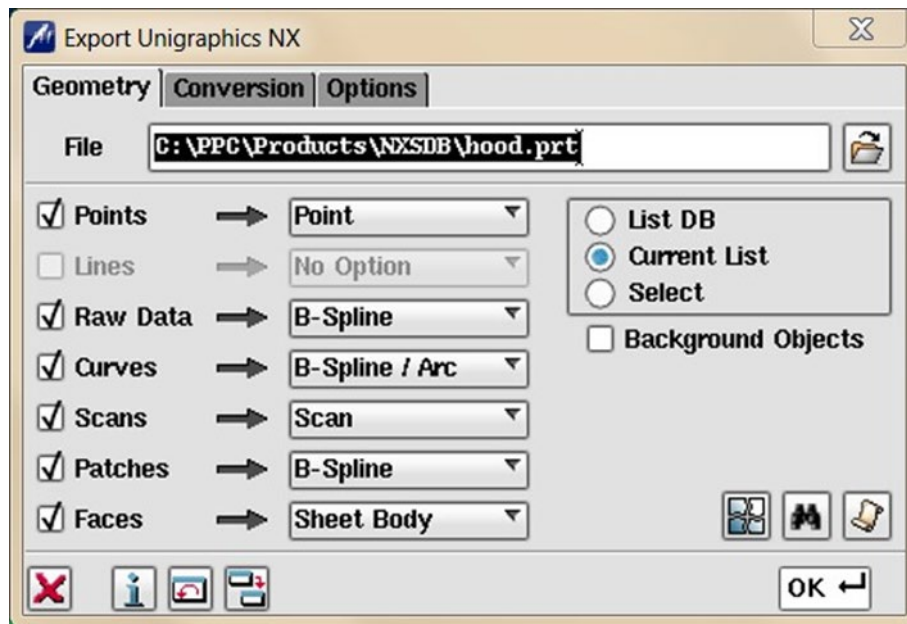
Export Unigraphics NX

Geometry | Conversion | Options

File C:\PPC\Products\NXSDB\hood.prt

Points → Point
Lines → No Option
Raw Data → B-Spline
Curves → B-Spline / Arc
Scans → Scan
Patches → B-Spline
Faces → Sheet Body

List DB
Current List
Select

Background Objects

OK